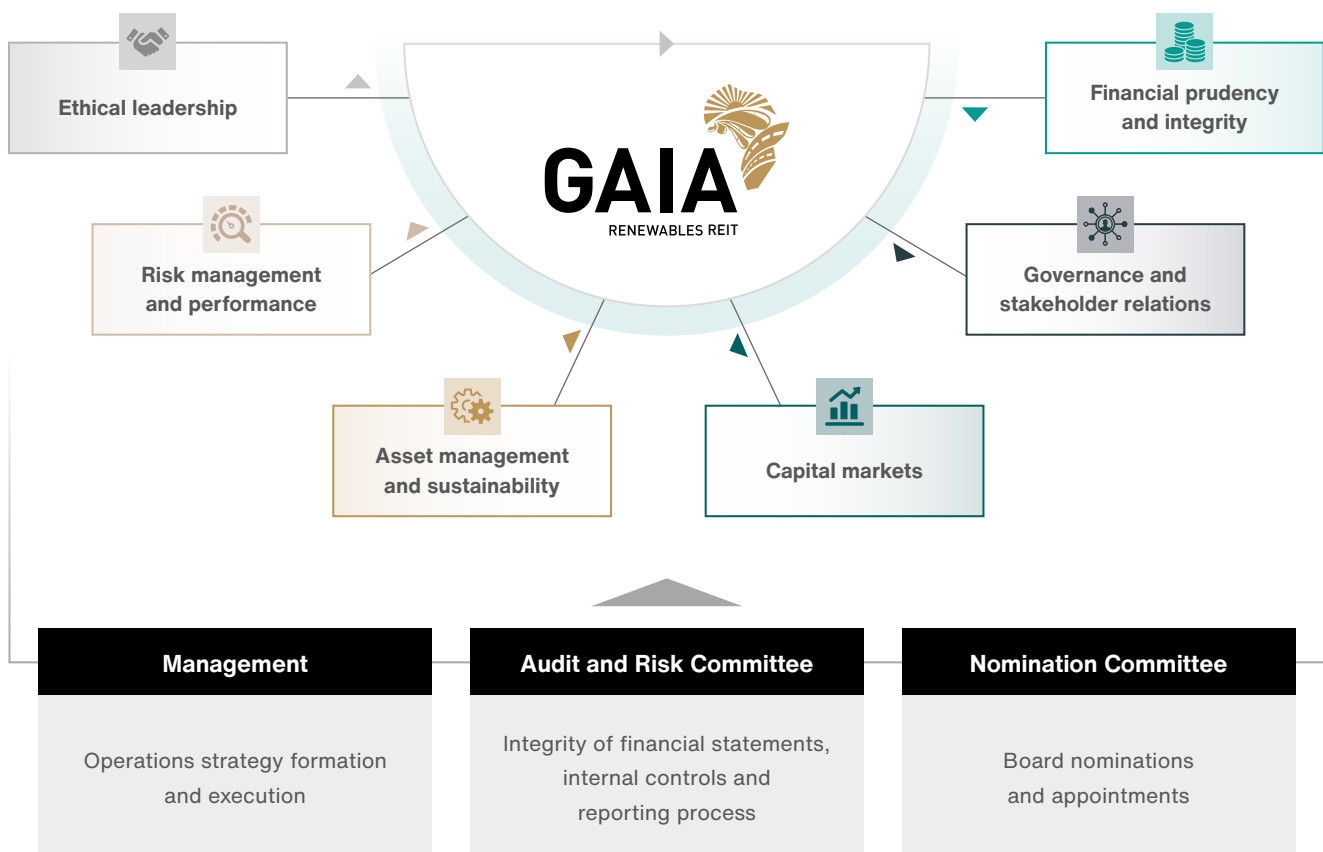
Ethical leadership

Financial prudency and integrity

GAIA
RENEWABLES REIT

Risk management and performance

Governance and stakeholder relations

Asset management and sustainability

Capital markets

Management

Operations strategy formation and execution

Audit and Risk Committee

Integrity of financial statements, internal controls and reporting process

Nomination Committee

Board nominations and appointments